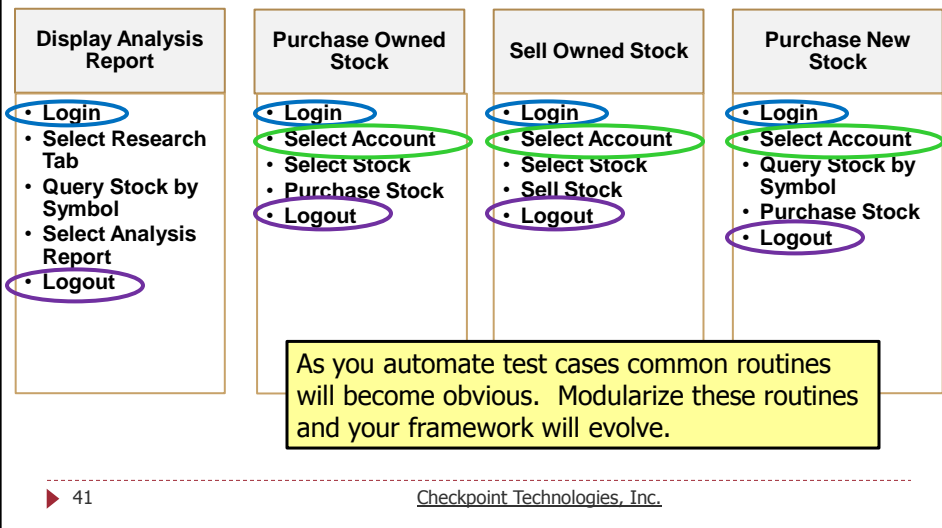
Display Analysis Report

- Login
- Select Research Tab
- Query Stock by Symbol
- Select Analysis Report
- Logout

Purchase Owned Stock

- Login
- Select Account
- Select Stock
- Purchase Stock
- Logout

Sell Owned Stock

- Login
- Select Account
- Select Stock
- Sell Stock
- Logout

Purchase New Stock

- Login
- Select Account
- Query Stock by Symbol
- Purchase Stock
- Logout

As you automate test cases common routines will become obvious. Modularize these routines and your framework will evolve.

41

Checkpoint Technologies, Inc.